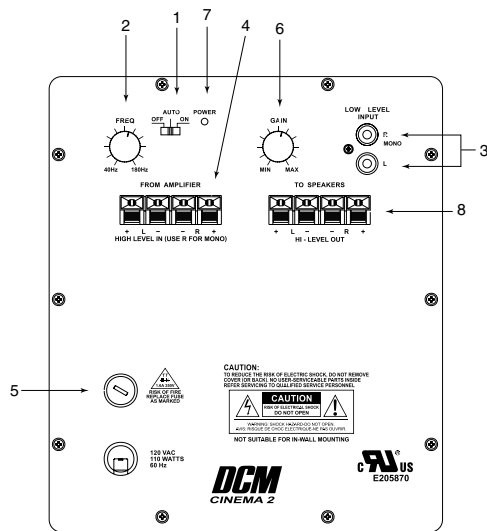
2 1 7 4 6

AUTO
OFF ON
POWER

FREQ
40Hz 180Hz

GAIN
MIN MAX

LOW LEVEL INPUT
R
MONO
L

3

FROM AMPLIFIER
+ L − − R +
HIGH LEVEL IN (USE R FOR MONO)

TO SPEAKERS
+ L − − R +
HI - LEVEL OUT

8

5

RISK OF FIRE REPLACE FUSE AS MARKED

CAUTION:
TO REDUCE THE RISK OF ELECTRIC SHOCK, DO NOT REMOVE COVER (OR BACK). NO USER-SERVICEABLE PARTS INSIDE REFER SERVICING TO QUALIFIED SERVICE PERSONNEL

CAUTION
RISK OF ELECTRICAL SHOCK
DO NOT OPEN

WARNING: SHOCK HAZARD-DO NOT OPEN
AVIS: RISQUE DE CHOC ELECTRIQUE-NE PAS OUVRIR

NOT SUITABLE FOR IN-WALL MOUNTING

120 VAC
110 WATTS
60 Hz

DCM
CINEMA 2

c UL US
E205870